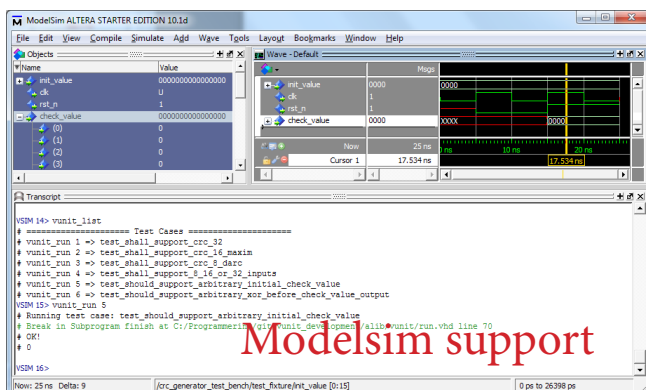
ModelSim ALTERA STARTER EDITION 10.1d

File Edit View Compile Simulate Add Wave Tools Layout Bookmarks Window Help

Objects

| Name | Value |
|---|---|
| init_value | 0000000000000000 |
| clk | U |
| rst_n | 1 |
| check_value | 0000000000000000 |
| (0) | 0 |
| (1) | 0 |
| (2) | 0 |
| (3) | 0 |

Wave - Default

| | Msgs | |
|---|---|---|
| init_value | 0000 | 0000 |
| clk | 1 | |
| rst_n | 1 | |
| check_value | 0000 | XXXX 0000 |
| Now | 25 ns | 0 ns 10 ns 20 ns |
| Cursor 1 | 17.534 ns | 17.534 ns |

Transcript

VSIM 14> vunit_list
# ===================== Test Cases =====================
# vunit_run 1 => test_shall_support_crc_32
# vunit_run 2 => test_shall_support_crc_16_maxim
# vunit_run 3 => test_shall_support_crc_8_darc
# vunit_run 4 => test_shall_support_8_16_or_32_inputs
# vunit_run 5 => test_should_support_arbitrary_initial_check_value
# vunit_run 6 => test_should_support_arbitrary_xor_before_check_value_output
VSIM 15> vunit_run 5
# Running test case: test_should_support_arbitrary_initial_check_value
# Break in Subprogram finish at C:/Programming/git/vunit_development/vhdl/vunit/run.vhd line 70
# OK!
# 0

VSIM 16>

Modelsim support

Now: 25 ns Delta: 9 /crc_generator_test_bench/test_fixture/init_value [0:15] 0 ps to 26398 ps